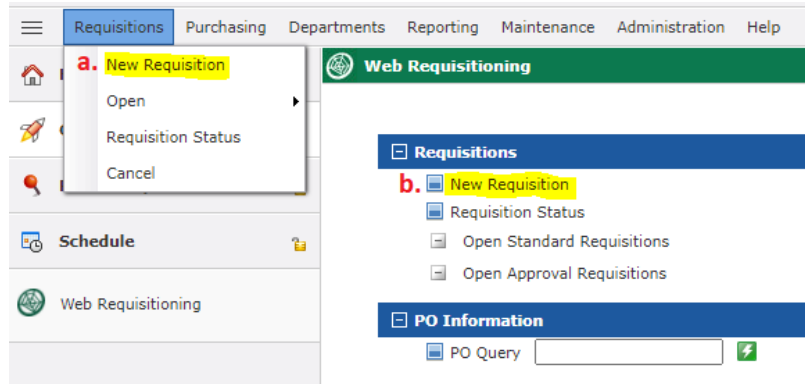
Requisitions Purchasing Departments Reporting Maintenance Administration Help

a. New Requisition
Open
Requisition Status
Cancel

Schedule

Web Requisitioning

Web Requisitioning

Requisitions
b. New Requisition
Requisition Status
Open Standard Requisitions
Open Approval Requisitions

PO Information
PO Query